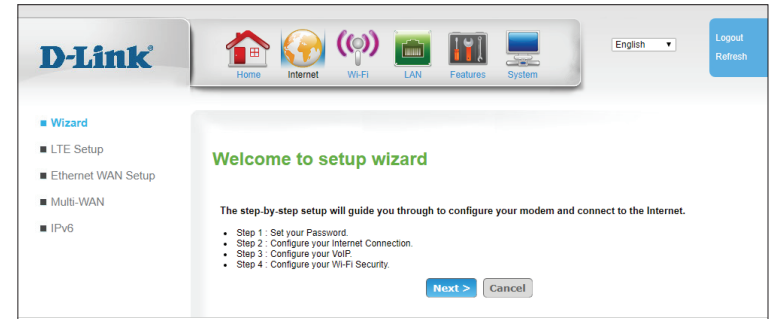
D-Link®

Home Internet Wi-Fi LAN Features System

English

Logout
Refresh

■ Wizard
■ LTE Setup
■ Ethernet WAN Setup
■ Multi-WAN
■ IPv6

Welcome to setup wizard

The step-by-step setup will guide you through to configure your modem and connect to the Internet.

• Step 1 : Set your Password.
• Step 2 : Configure your Internet Connection.
• Step 3 : Configure your VoIP.
• Step 4 : Configure your Wi-Fi Security.

Next > Cancel